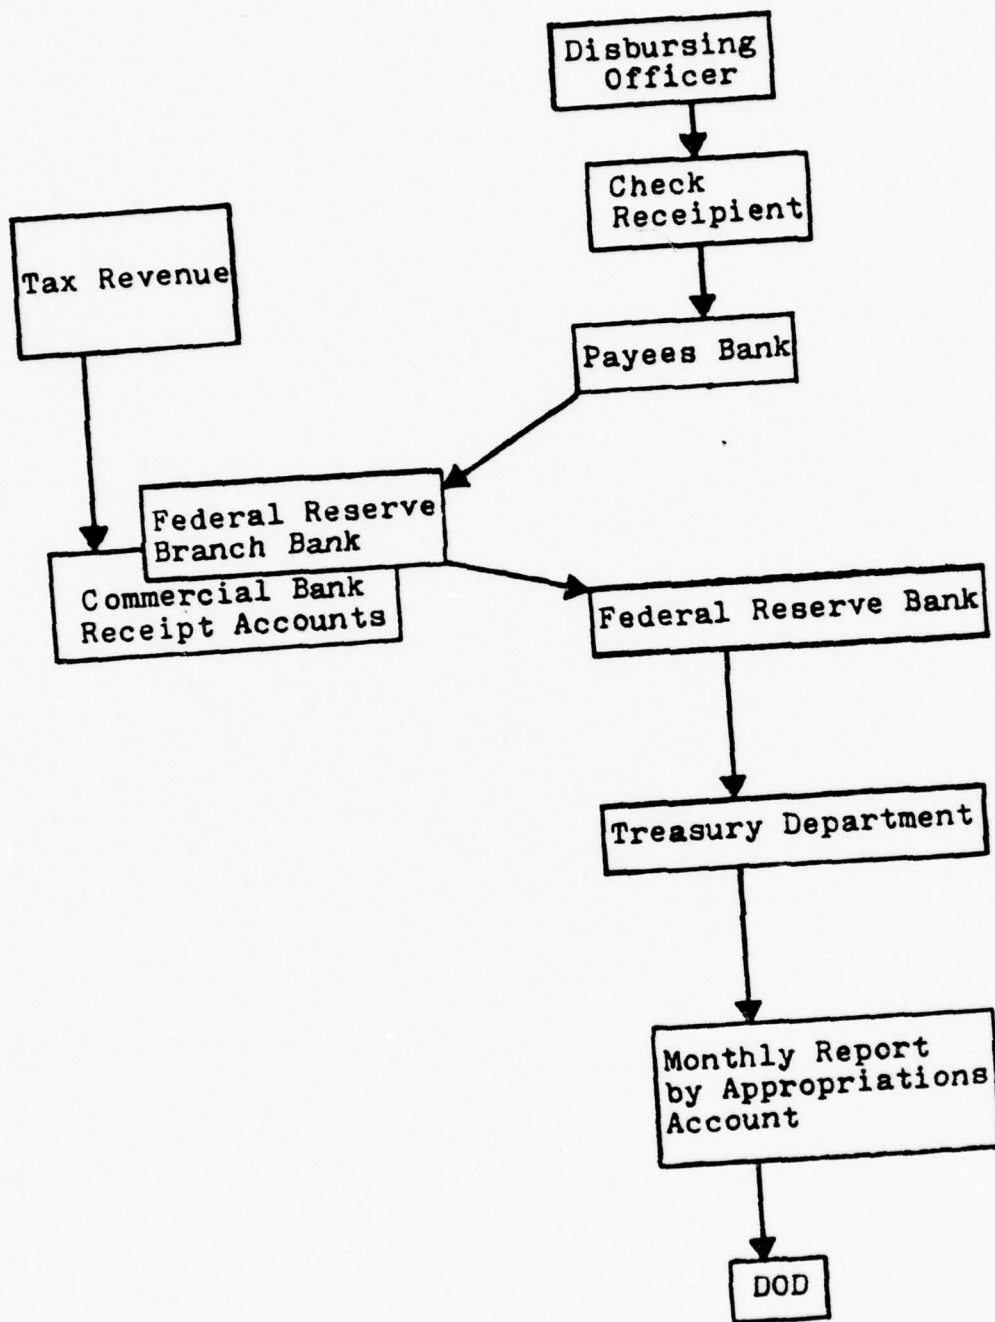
Disbursing Officer

Check Receipient

Tax Revenue

Payees Bank

Federal Reserve Branch Bank

Commercial Bank Receipt Accounts

Federal Reserve Bank

Treasury Department

Monthly Report by Appropriations Account

DOD